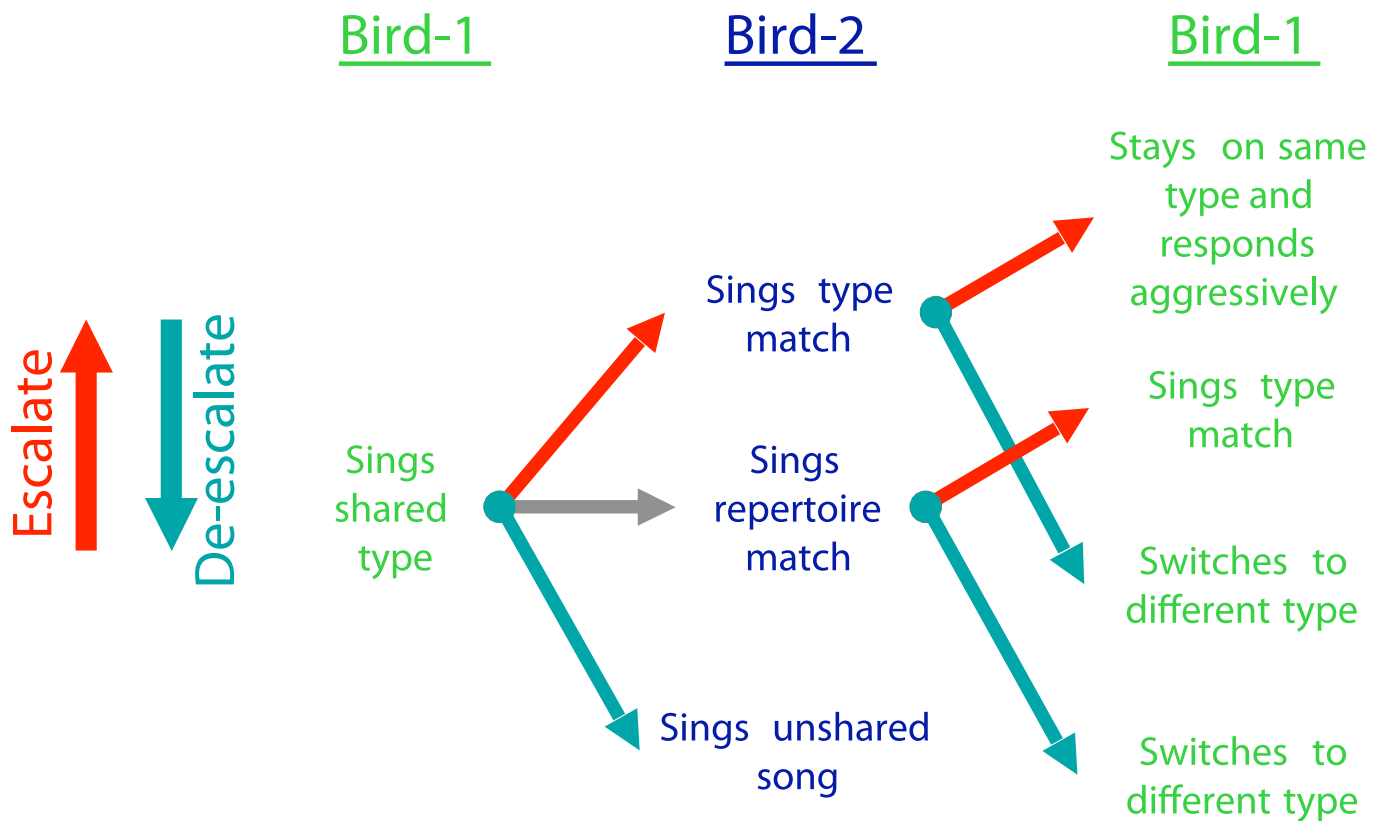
Bird-1

Bird-2

Bird-1

Escalate

De-escalate

Sings shared type

Sings type match

Sings repertoire match

Sings unshared song

Stays on same type and responds aggressively

Switches to different type

Sings type match

Switches to different type